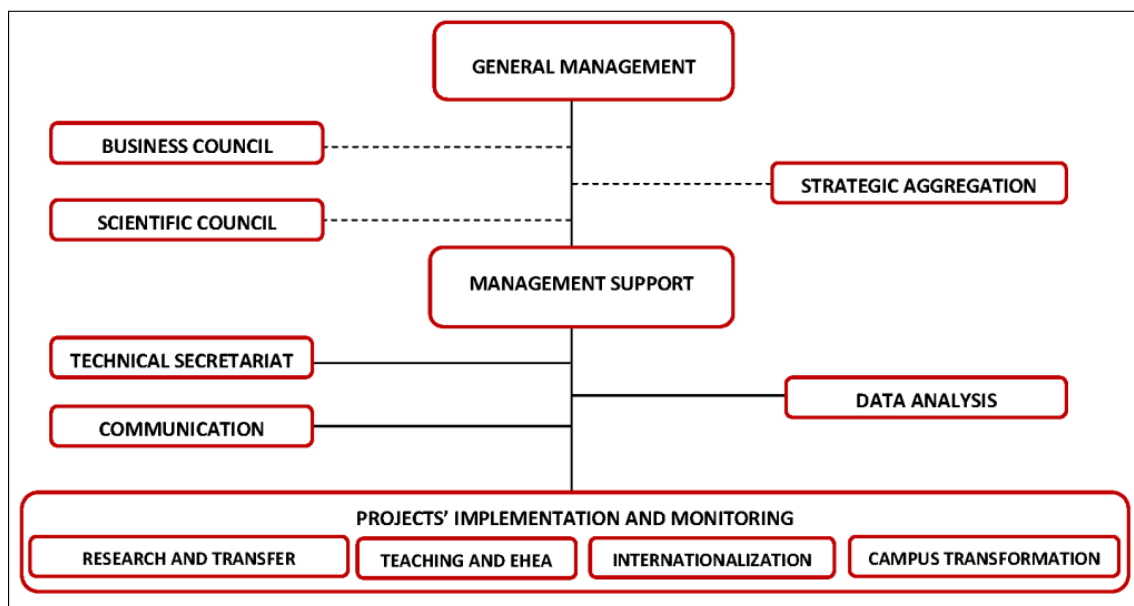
GENERAL MANAGEMENT

BUSINESS COUNCIL

STRATEGIC AGGREGATION

SCIENTIFIC COUNCIL

MANAGEMENT SUPPORT

TECHNICAL SECRETARIAT

DATA ANALYSIS

COMMUNICATION

PROJECTS' IMPLEMENTATION AND MONITORING

RESEARCH AND TRANSFER

TEACHING AND EHEA

INTERNATIONALIZATION

CAMPUS TRANSFORMATION